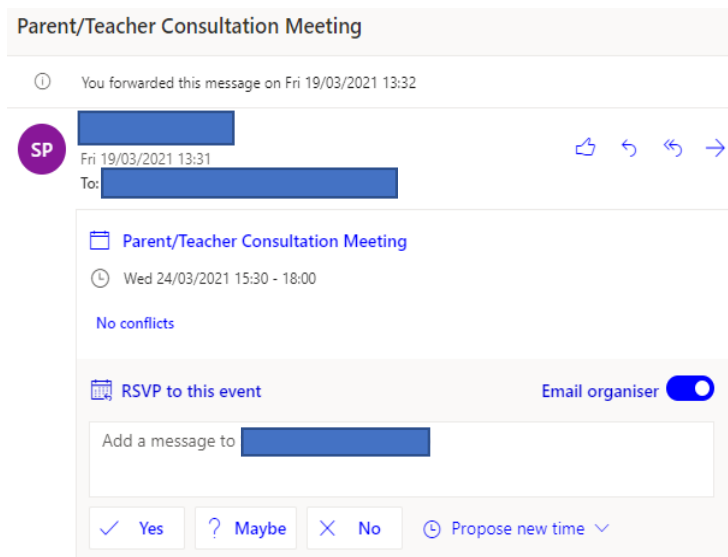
Parent/Teacher Consultation Meeting

You forwarded this message on Fri 19/03/2021 13:32

SP

Fri 19/03/2021 13:31

To:

Parent/Teacher Consultation Meeting

Wed 24/03/2021 15:30 - 18:00

No conflicts

RSVP to this event

Email organiser

Add a message to

Yes

Maybe

No

Propose new time